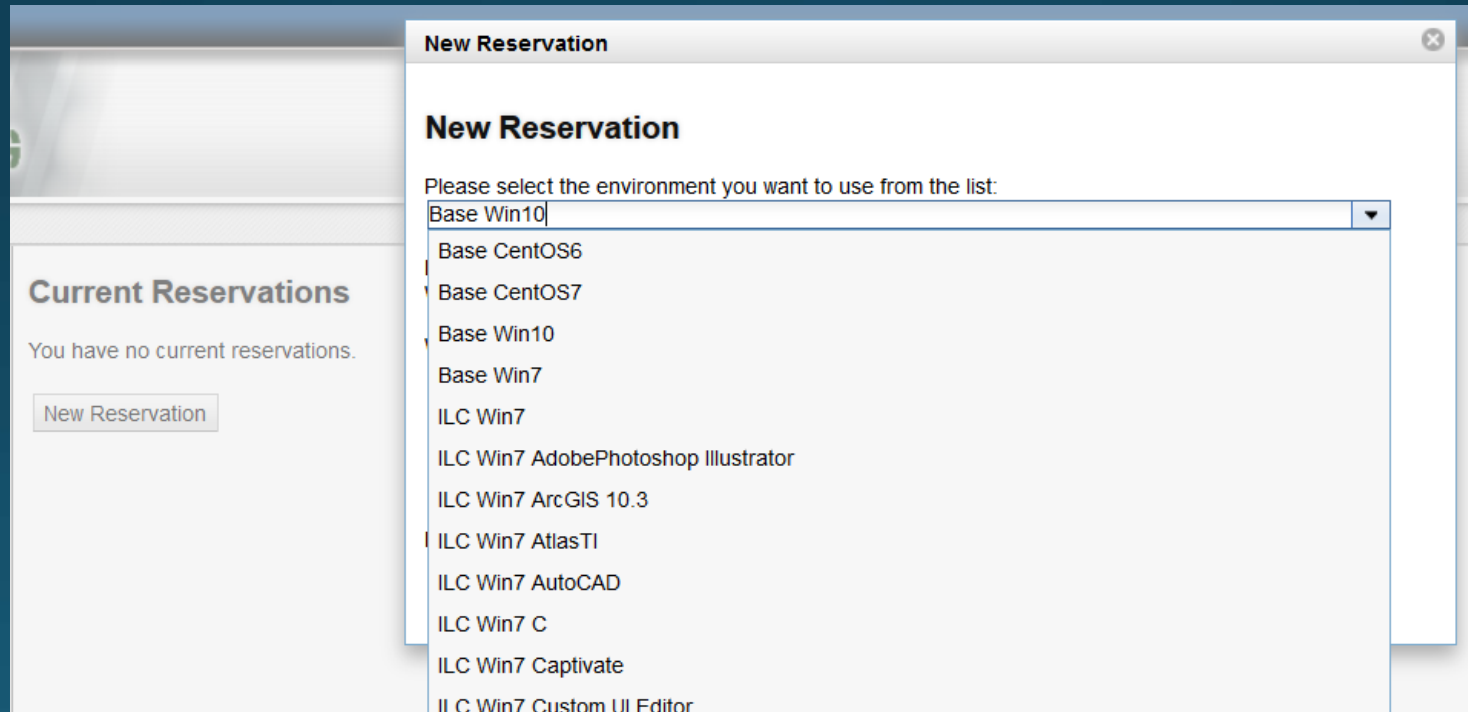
New Reservation

New Reservation

Please select the environment you want to use from the list:

Base Win10

Base CentOS6
Base CentOS7
Base Win10
Base Win7
ILC Win7
ILC Win7 AdobePhotoshop Illustrator
ILC Win7 ArcGIS 10.3
ILC Win7 AtlasTI
ILC Win7 AutoCAD
ILC Win7 C
ILC Win7 Captivate
ILC Win7 Custom UI Editor

Current Reservations

You have no current reservations.

New Reservation